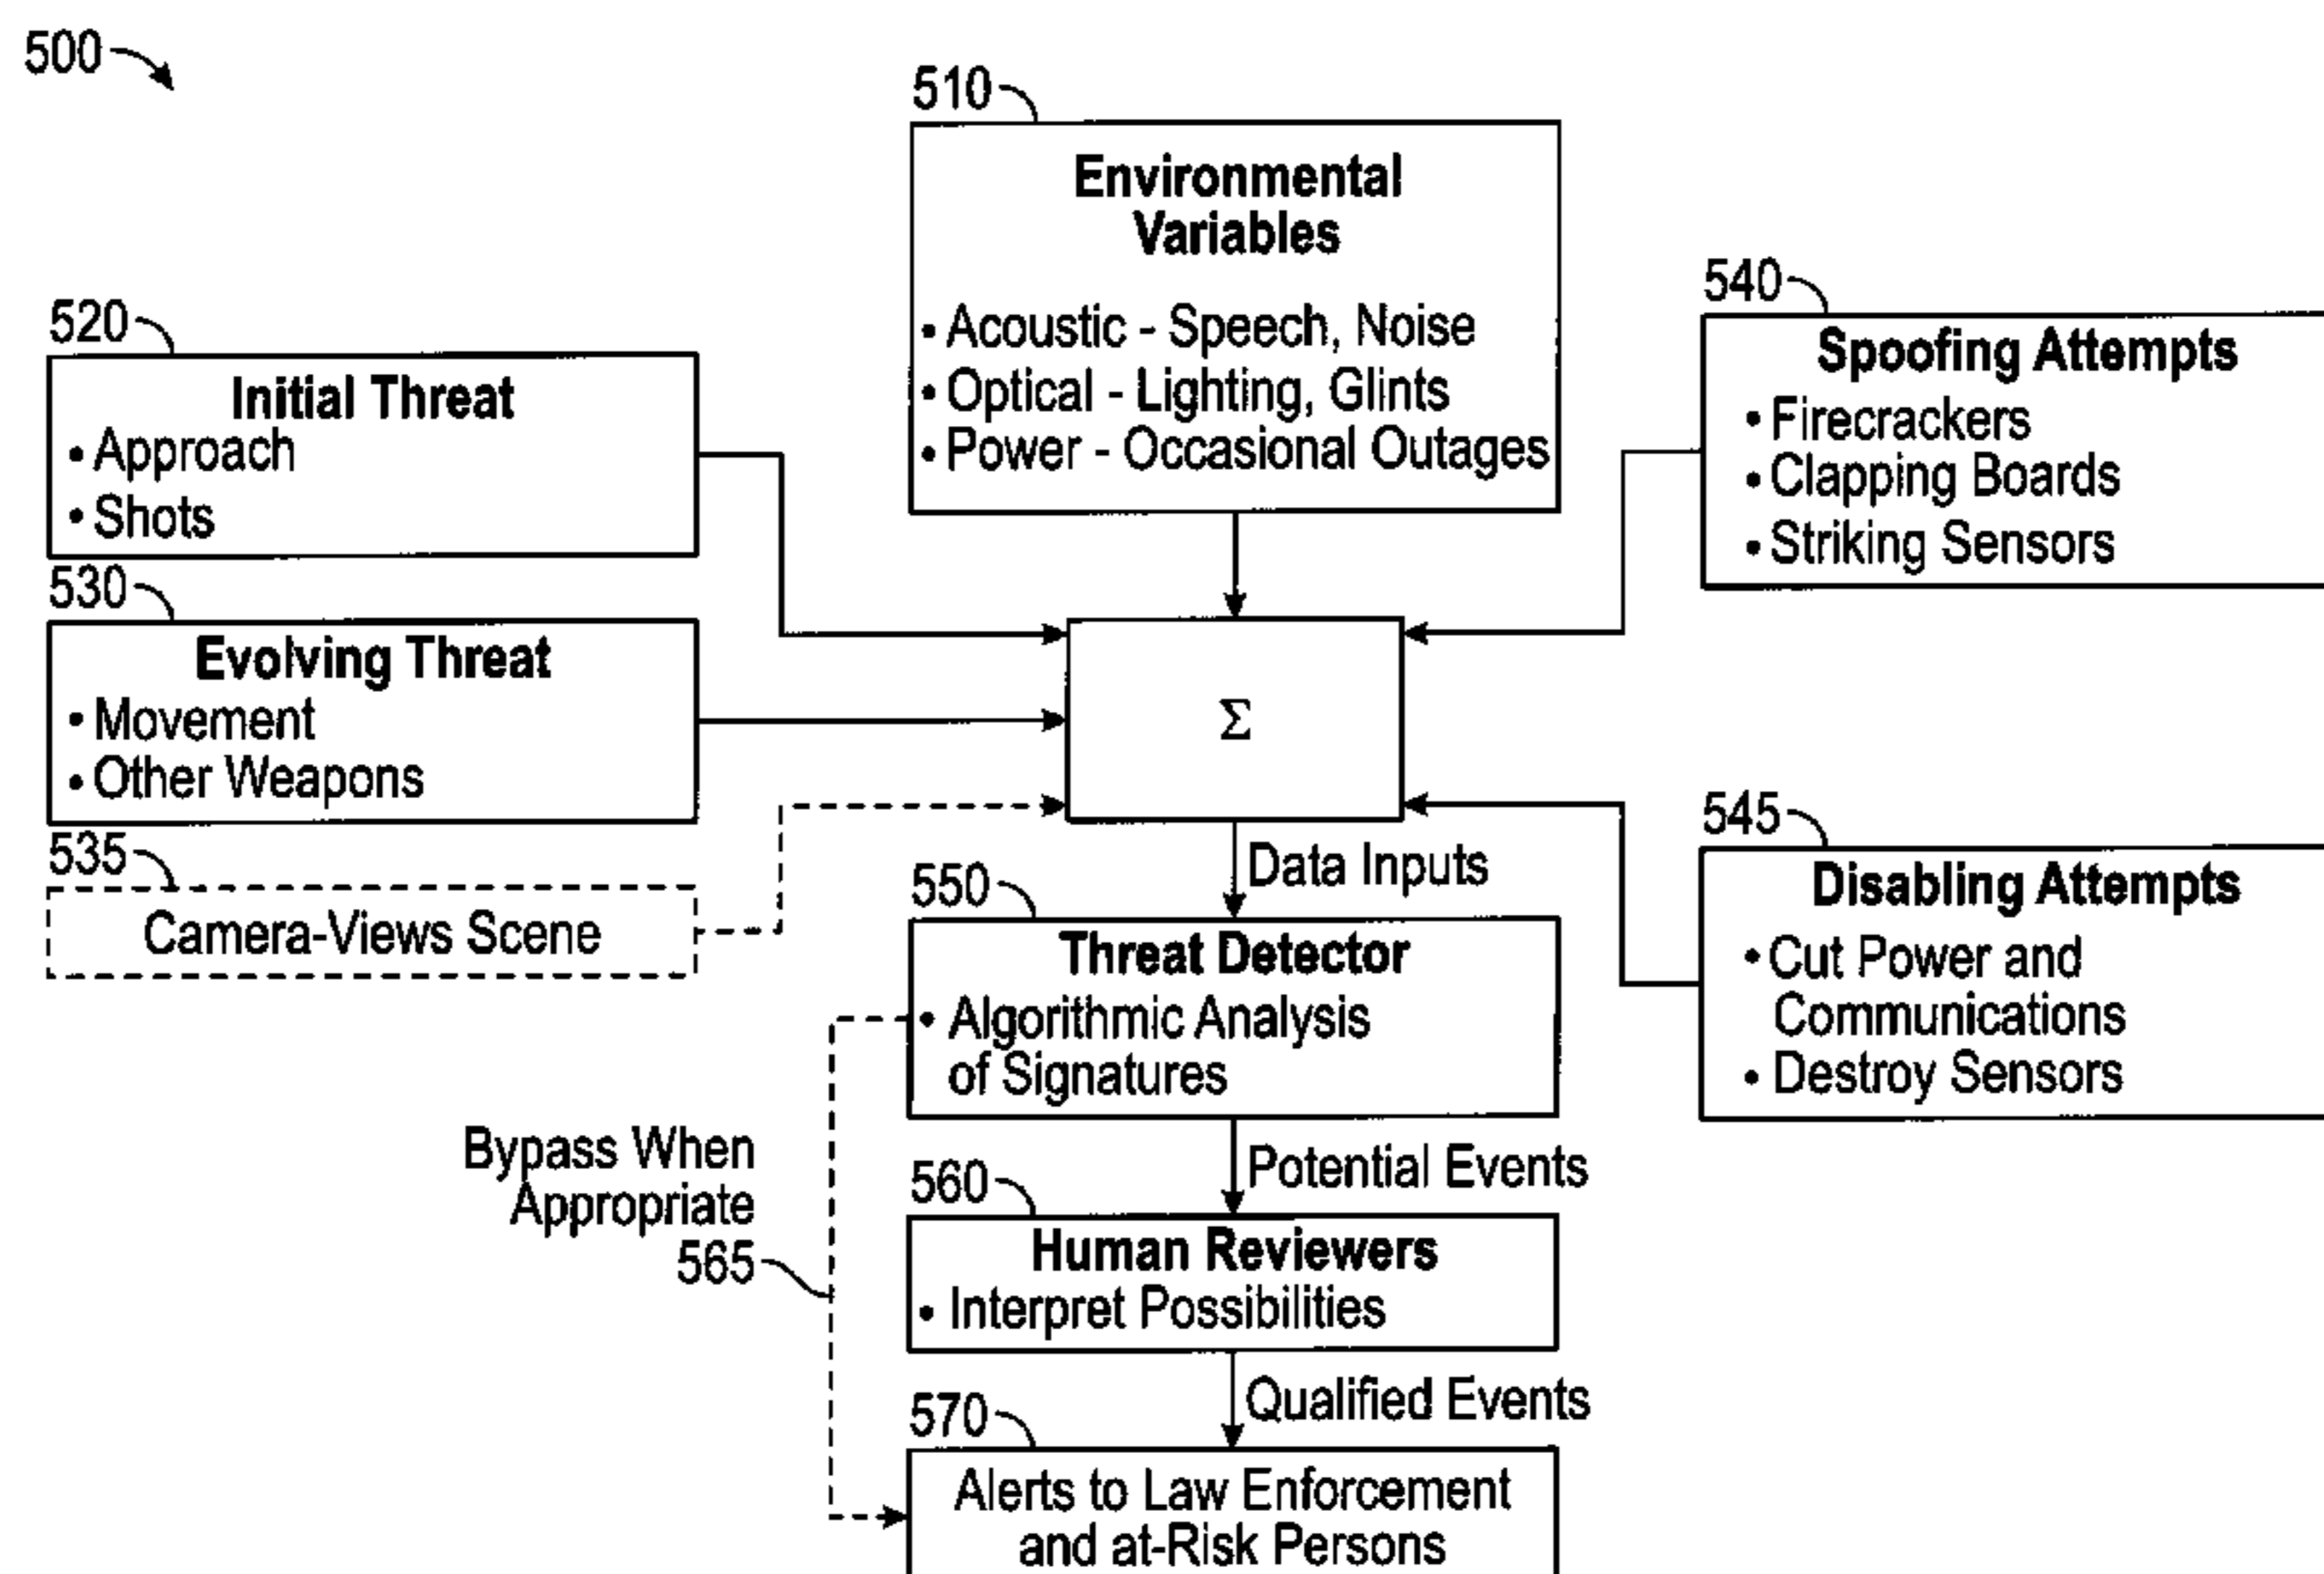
500

510
Environmental Variables
• Acoustic - Speech, Noise
• Optical - Lighting, Glints
• Power - Occasional Outages

520
Initial Threat
• Approach
• Shots

530
Evolving Threat
• Movement
• Other Weapons

535
Camera-Views Scene

540
Spoofing Attempts
• Firecrackers
• Clapping Boards
• Striking Sensors

$\Sigma$

545
Disabling Attempts
• Cut Power and Communications
• Destroy Sensors

Data Inputs

550
Threat Detector
• Algorithmic Analysis of Signatures

Bypass When Appropriate
565

Potential Events

560
Human Reviewers
• Interpret Possibilities

Qualified Events

570
Alerts to Law Enforcement and at-Risk Persons